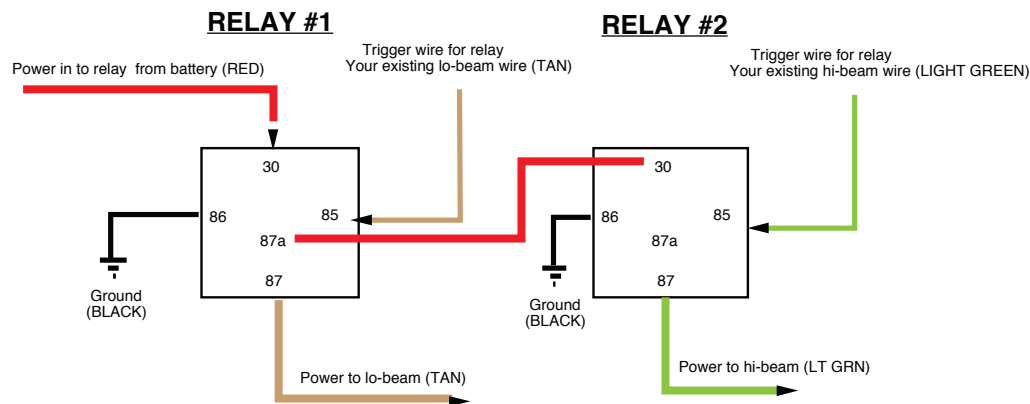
RELAY #1

Power in to relay from battery (RED)

Trigger wire for relay
Your existing lo-beam wire (TAN)

30
86
85
87a
87

Ground
(BLACK)

Power to lo-beam (TAN)

RELAY #2

Trigger wire for relay
Your existing hi-beam wire (LIGHT GREEN)

30
86
85
87a
87

Ground
(BLACK)

Power to hi-beam (LT GRN)